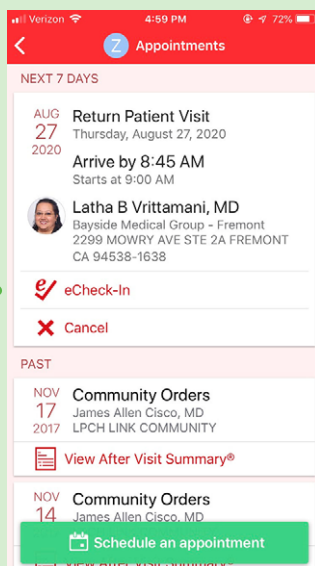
Verizon 4:59 PM 72%

Z Appointments

NEXT 7 DAYS

AUG 27 2020

Return Patient Visit
Thursday, August 27, 2020

Arrive by 8:45 AM
Starts at 9:00 AM

Latha B Vrittamani, MD
Bayside Medical Group - Fremont
2299 MOWRY AVE STE 2A FREMONT CA 94538-1638

eCheck-In

Cancel

PAST

NOV 17 2017

Community Orders
James Allen Cisco, MD
LPCH LINK COMMUNITY

View After Visit Summary®

NOV 14

Community Orders
James Allen Cisco, MD

Schedule an appointment